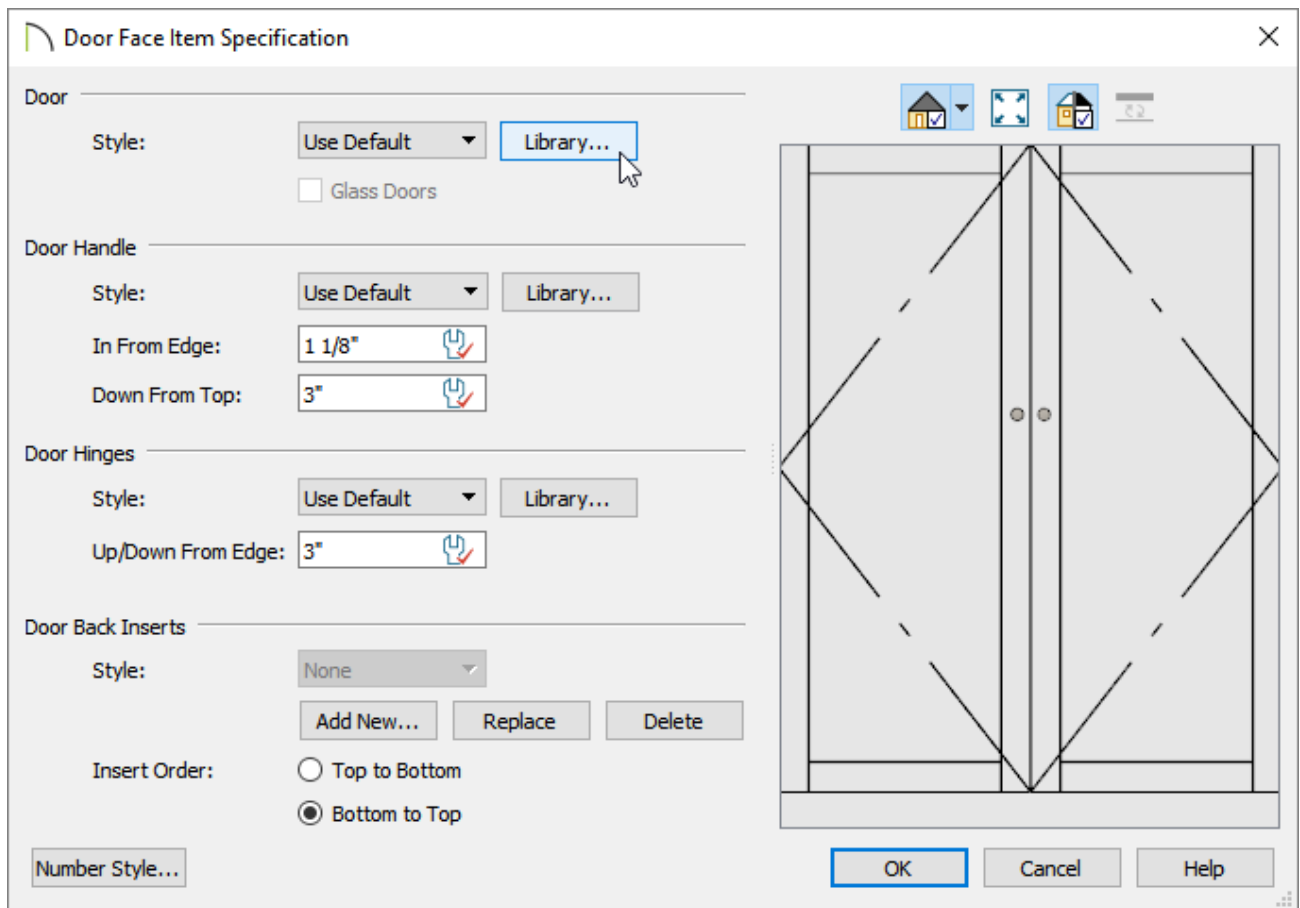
Door Face Item Specification

Door

Style: Use Default Library...

Glass Doors

Door Handle

Style: Use Default Library...

In From Edge: 1 1/8"

Down From Top: 3"

Door Hinges

Style: Use Default Library...

Up/Down From Edge: 3"

Door Back Inserts

Style: None

Add New... Replace Delete

Insert Order: Top to Bottom

Bottom to Top

Number Style...

OK Cancel Help